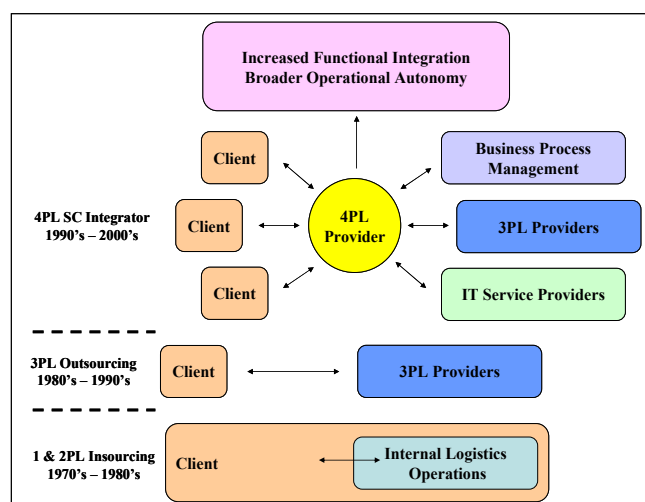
Increased Functional Integration
Broader Operational Autonomy

Client

Business Process Management

4PL SC Integrator
1990's – 2000's

Client

4PL Provider

3PL Providers

Client

IT Service Providers

3PL Outsourcing
1980's – 1990's

Client

3PL Providers

1 & 2PL Insourcing
1970's – 1980's

Client

Internal Logistics Operations